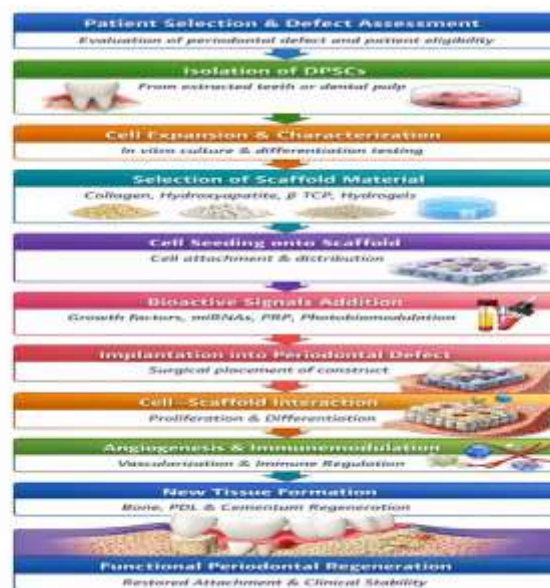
Patient Selection & Defect Assessment
Evaluation of periodontal defect and patient eligibility

Isolation of DPSCs
From extracted teeth or dental pulp

Cell Expansion & Characterization
In vitro culture & differentiation testing

Selection of Scaffold Material
Collagen, Hydroxyapatite, β TCP, Hydrogels

Cell Seeding onto Scaffold
Cell attachment & distribution

Bioactive Signals Addition
Growth factors, miRNAs, PRP, Photobiomodulation

Implantation into Periodontal Defect
Surgical placement of construct

Cell–Scaffold Interaction
Proliferation & Differentiation

Angiogenesis & Immunomodulation
Vascularization & Immune Regulation

New Tissue Formation
Bone, PDL & Cementum Regeneration

Functional Periodontal Regeneration
Restored Attachment & Clinical Stability